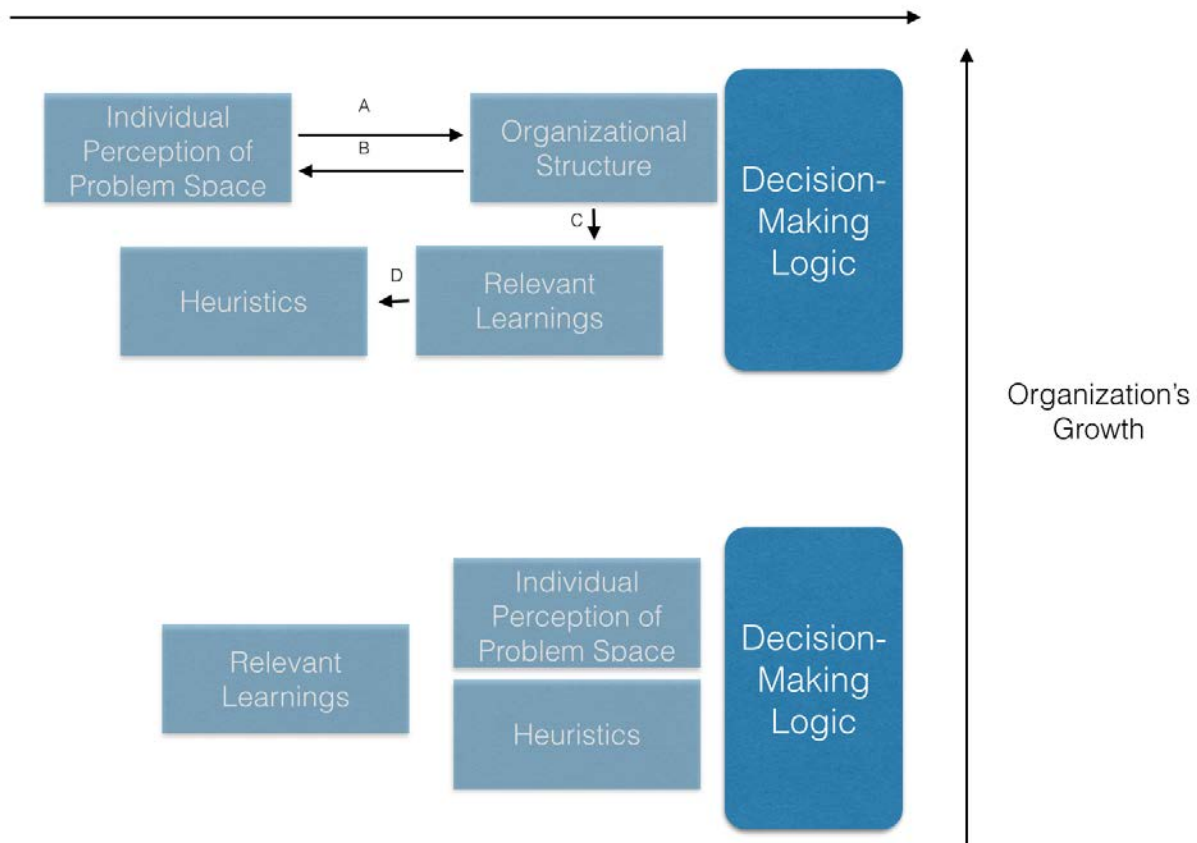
Individual Perception of Problem Space

A

B

Organizational Structure

C

D

Heuristics

Relevant Learnings

Decision-Making Logic

Organization's Growth

Relevant Learnings

Individual Perception of Problem Space

Heuristics

Decision-Making Logic